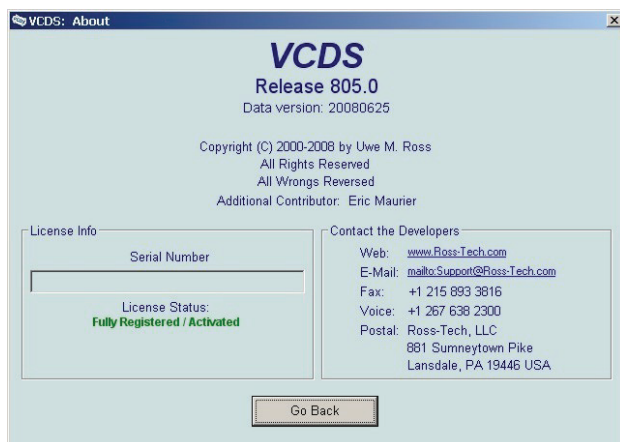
VCDS: About

VCDS
Release 805.0
Data version: 20080625

Copyright (C) 2000-2008 by Uwe M. Ross
All Rights Reserved
All Wrongs Reversed
Additional Contributor: Eric Maurier

License Info
Serial Number
License Status:
Fully Registered / Activated

Contact the Developers
Web: www.Ross-Tech.com
E-Mail: mailto:Support@Ross-Tech.com
Fax: +1 215 893 3816
Voice: +1 267 638 2300
Postal: Ross-Tech, LLC
881 Sumneytown Pike
Lansdale, PA 19446 USA

Go Back